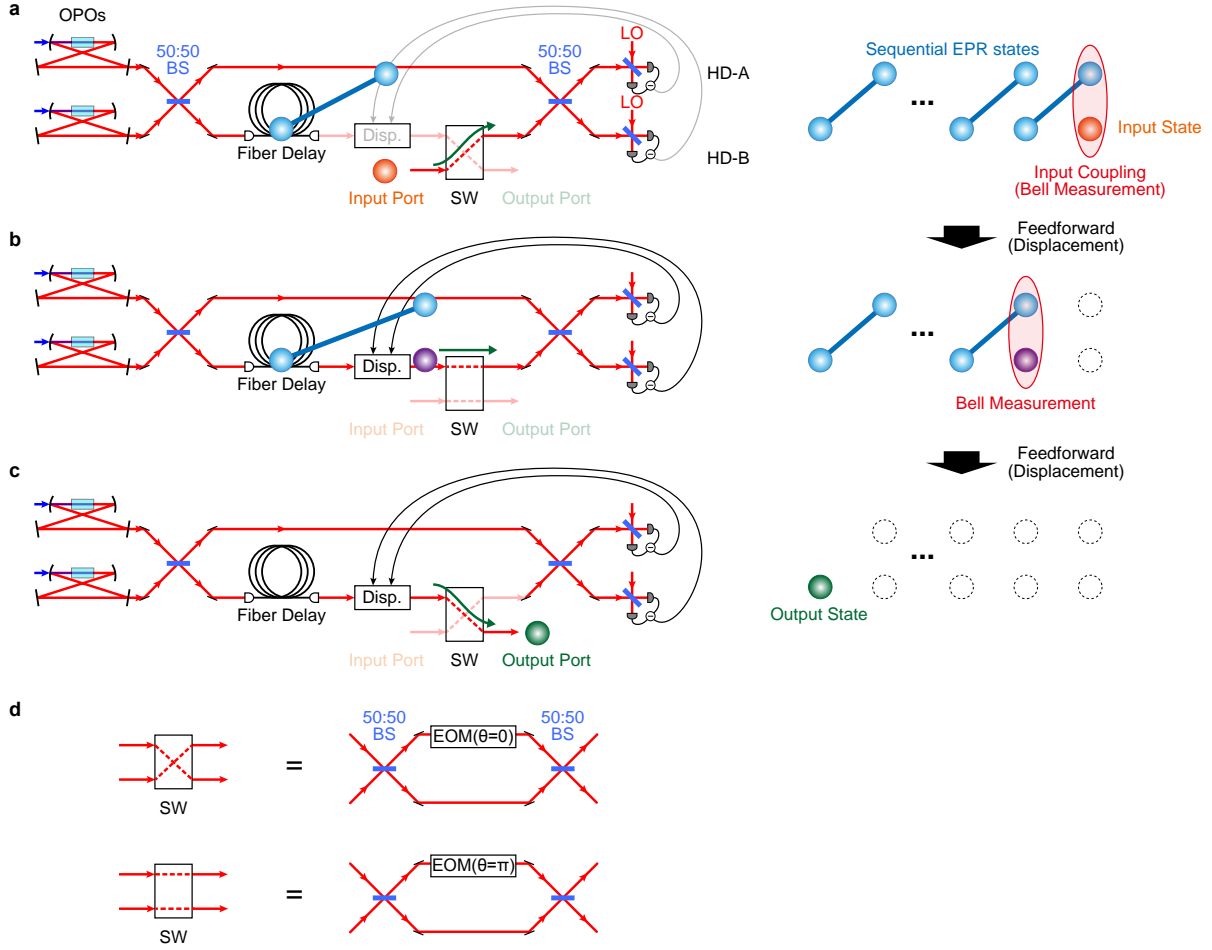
a

OPOs

50:50 BS

Fiber Delay

Disp.

Input Port

SW

Output Port

50:50 BS

LO

LO

HD-A

HD-B

Sequential EPR states

...

Input State

Input Coupling (Bell Measurement)

Feedforward (Displacement)

b

Fiber Delay

Disp.

Input Port

SW

Output Port

...

Bell Measurement

Feedforward (Displacement)

c

Fiber Delay

Disp.

Input Port

SW

Output Port

...

Output State

d

SW

=

50:50 BS

EOM(θ=0)

50:50 BS

SW

=

EOM(θ=π)